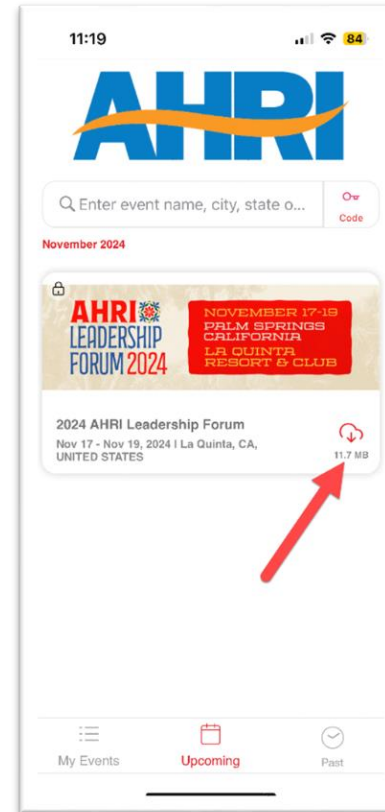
11:19

84

AHRI

Enter event name, city, state o...

Code

November 2024

AHRI LEADERSHIP FORUM 2024

NOVEMBER 17-19 PALM SPRINGS CALIFORNIA LA QUINTA RESORT & CLUB

2024 AHRI Leadership Forum

Nov 17 - Nov 19, 2024 | La Quinta, CA, UNITED STATES

11.7 MB

My Events

Upcoming

Past